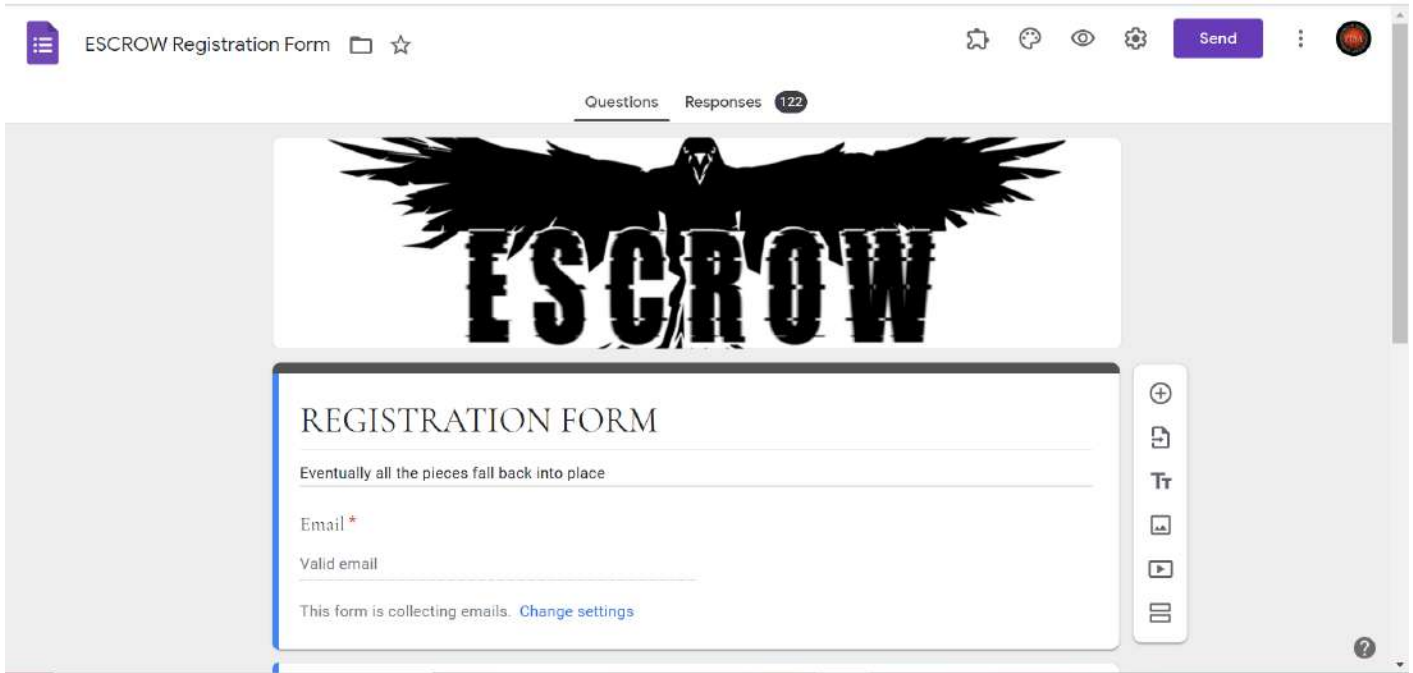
ESCROW Registration Form

Send

Questions Responses 122

ESCROW

REGISTRATION FORM

Eventually all the pieces fall back into place

Email *

Valid email

This form is collecting emails. Change settings

Tт